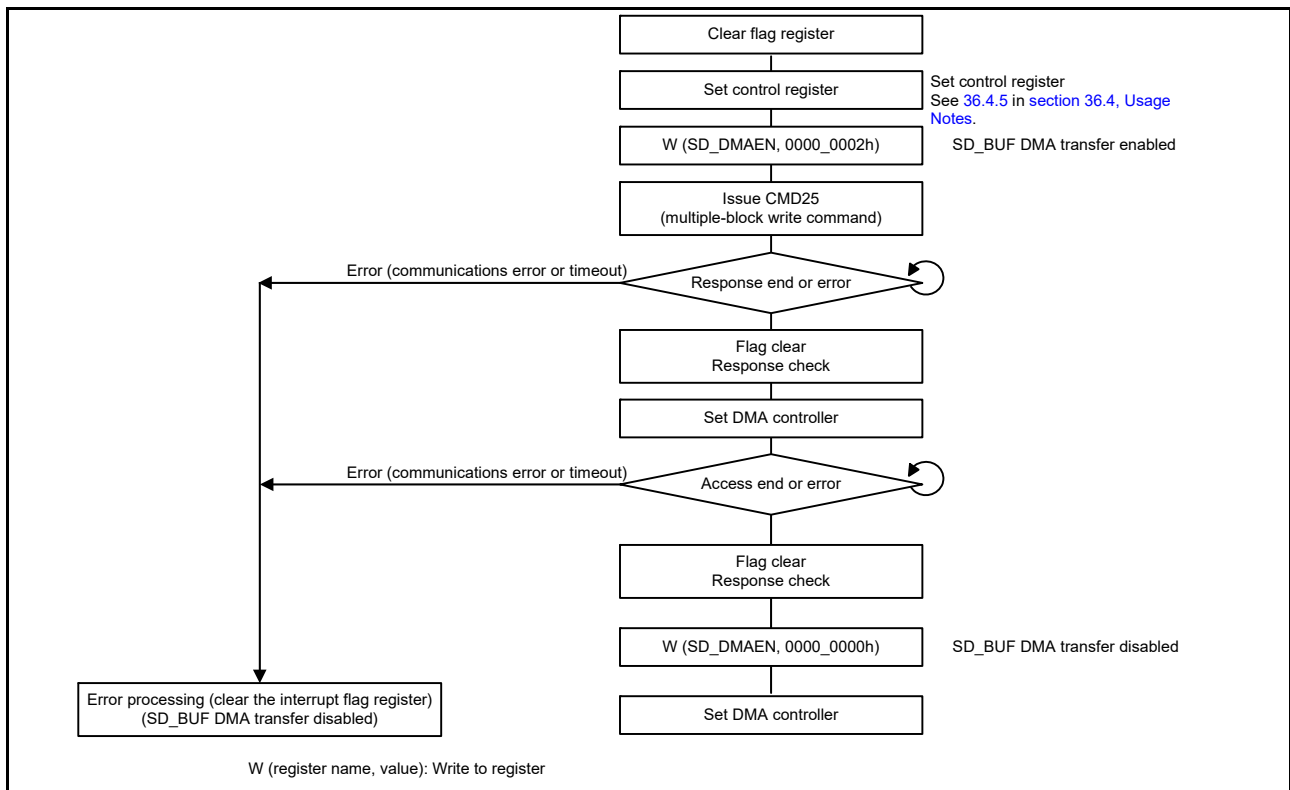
Clear flag register

Set control register

Set control register
See 36.4.5 in section 36.4, Usage Notes.

W (SD_DMAEN, 0000_0002h)

SD_BUF DMA transfer enabled

Issue CMD25
(multiple-block write command)

Error (communications error or timeout)

Response end or error

Flag clear
Response check

Set DMA controller

Error (communications error or timeout)

Access end or error

Flag clear
Response check

W (SD_DMAEN, 0000_0000h)

SD_BUF DMA transfer disabled

Error processing (clear the interrupt flag register)
(SD_BUF DMA transfer disabled)

Set DMA controller

W (register name, value): Write to register